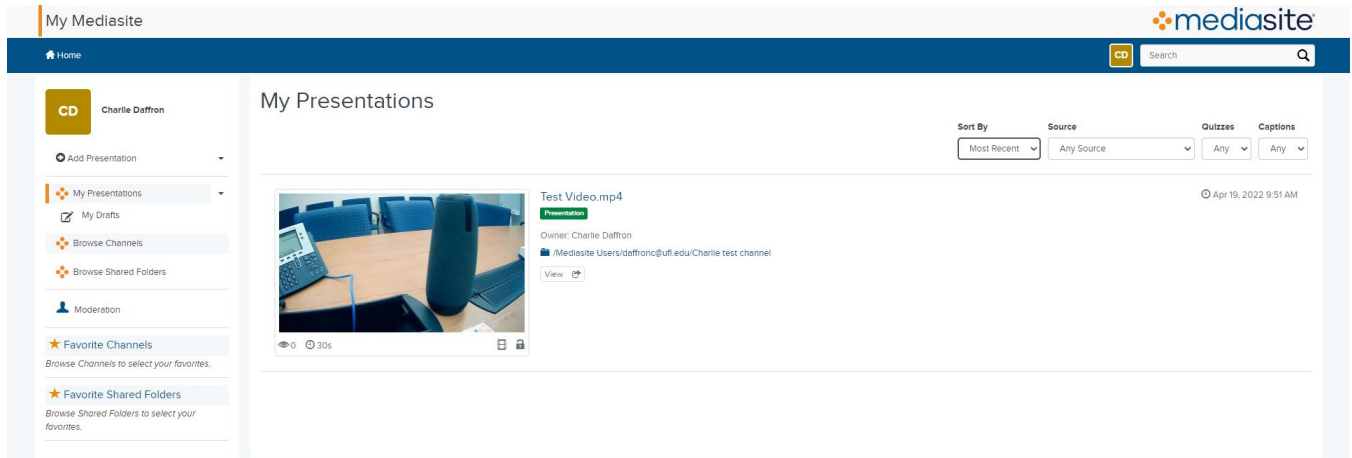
My Mediasite

mediasite

Home

CD

Search

CD

Charlie Daffron

Add Presentation

My Presentations

My Drafts

Browse Channels

Browse Shared Folders

Moderation

Favorite Channels

Browse Channels to select your favorites.

Favorite Shared Folders

Browse Shared Folders to select your favorites.

My Presentations

Sort By
Most Recent

Source
Any Source

Quizzes
Any

Captions
Any

Test Video.mp4

Presentation

Owner: Charlie Daffron

/Mediasite Users/daffronc@ufl.edu/Charlie test channel

View

Apr 19, 2022 9:51 AM

0 30s